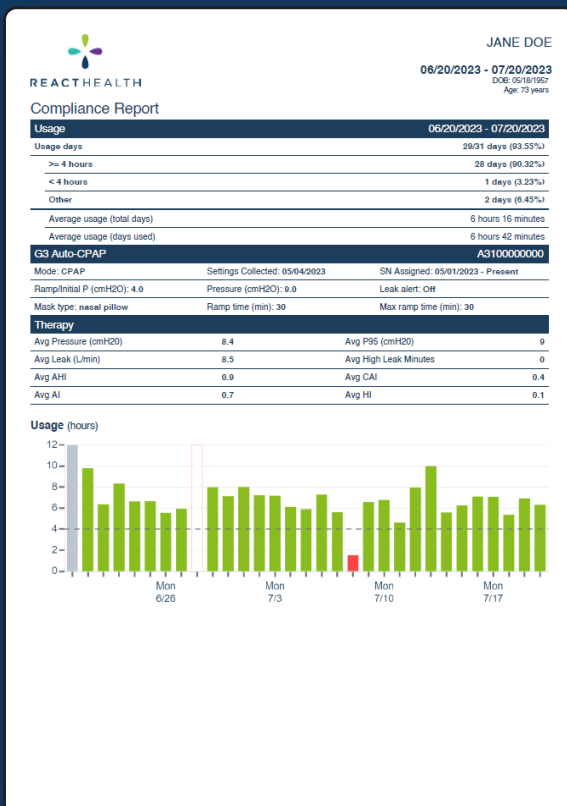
REACTHEALTH

JANE DOE

06/20/2023 - 07/20/2023
DOB: 05/18/1957
Age: 73 years

Compliance Report

| Usage | 06/20/2023 - 07/20/2023 |
|---|---|
| Usage days | 29/31 days (93.55%) |
| >= 4 hours | 28 days (90.32%) |
| < 4 hours | 1 days (3.23%) |
| Other | 2 days (6.45%) |
| Average usage (total days) | 6 hours 16 minutes |
| Average usage (days used) | 6 hours 42 minutes |

| G3 Auto-CPAP | | A3100000000 |
|---|---|---|
| Mode: CPAP | Settings Collected: 05/04/2023 | SN Assigned: 05/01/2023 - Present |
| Ramp/Initial P (cmH2O): 4.0 | Pressure (cmH2O): 9.0 | Leak alert: Off |
| Mask type: nasal pillow | Ramp time (min): 30 | Max ramp time (min): 30 |

| Therapy | | | |
|---|---|---|---|
| Avg Pressure (cmH20) | 8.4 | Avg P95 (cmH20) | 9 |
| Avg Leak (L/min) | 8.5 | Avg High Leak Minutes | 0 |
| Avg AHI | 0.9 | Avg CAI | 0.4 |
| Avg AI | 0.7 | Avg HI | 0.1 |

Usage (hours)

12
10
8
6
4
2
0

Mon 6/26
Mon 7/3
Mon 7/10
Mon 7/17